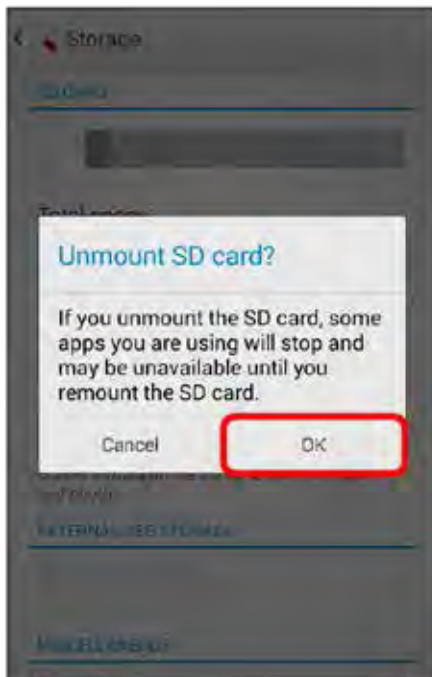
Storage

SD CARD

Total space

Unmount SD card?

If you unmount the SD card, some apps you are using will stop and may be unavailable until you remount the SD card.

Cancel

OK

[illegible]

EXTERNAL USB STORAGE

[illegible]